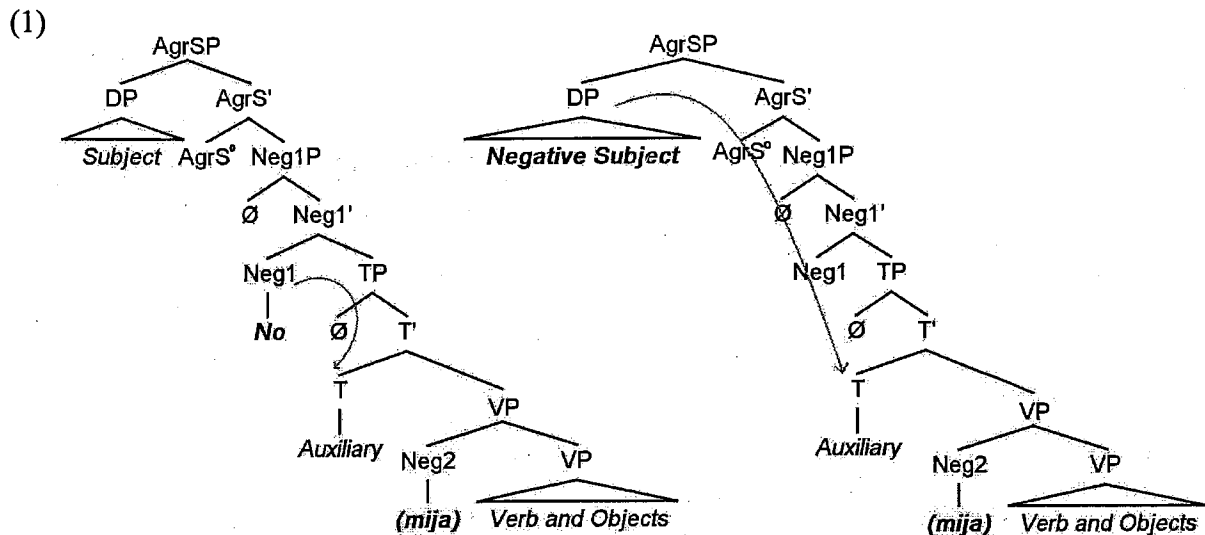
(1)

AgrSP
DP AgrS'
Subject AgrS° Neg1P
Ø Neg1'
Neg1 TP
No Ø T'
T VP
Auxiliary Neg2 VP
(mija) Verb and Objects

AgrSP
DP AgrS'
Negative Subject AgrS° Neg1P
Ø Neg1'
Neg1 TP
Ø T'
T VP
Auxiliary Neg2 VP
(mija) Verb and Objects